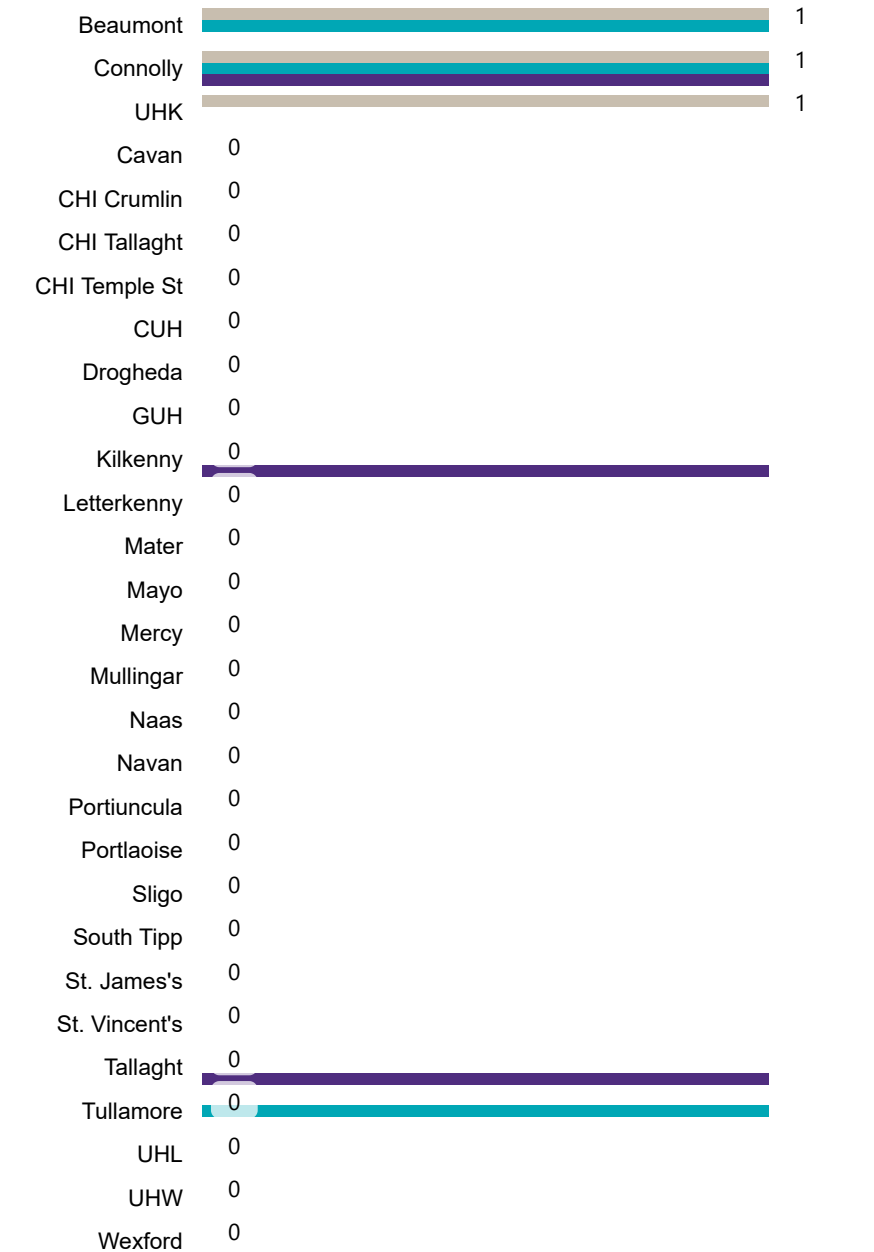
Beaumont 1
Connolly 1
UHK 1
Cavan 0
CHI Crumlin 0
CHI Tallaght 0
CHI Temple St 0
CUH 0
Drogheda 0
GUH 0
Kilkenny 0
Letterkenny 0
Mater 0
Mayo 0
Mercy 0
Mullingar 0
Naas 0
Navan 0
Portiuncula 0
Portlaoise 0
Sligo 0
South Tipp 0
St. James's 0
St. Vincent's 0
Tallaght 0
Tullamore 0
UHL 0
UHW 0
Wexford 0